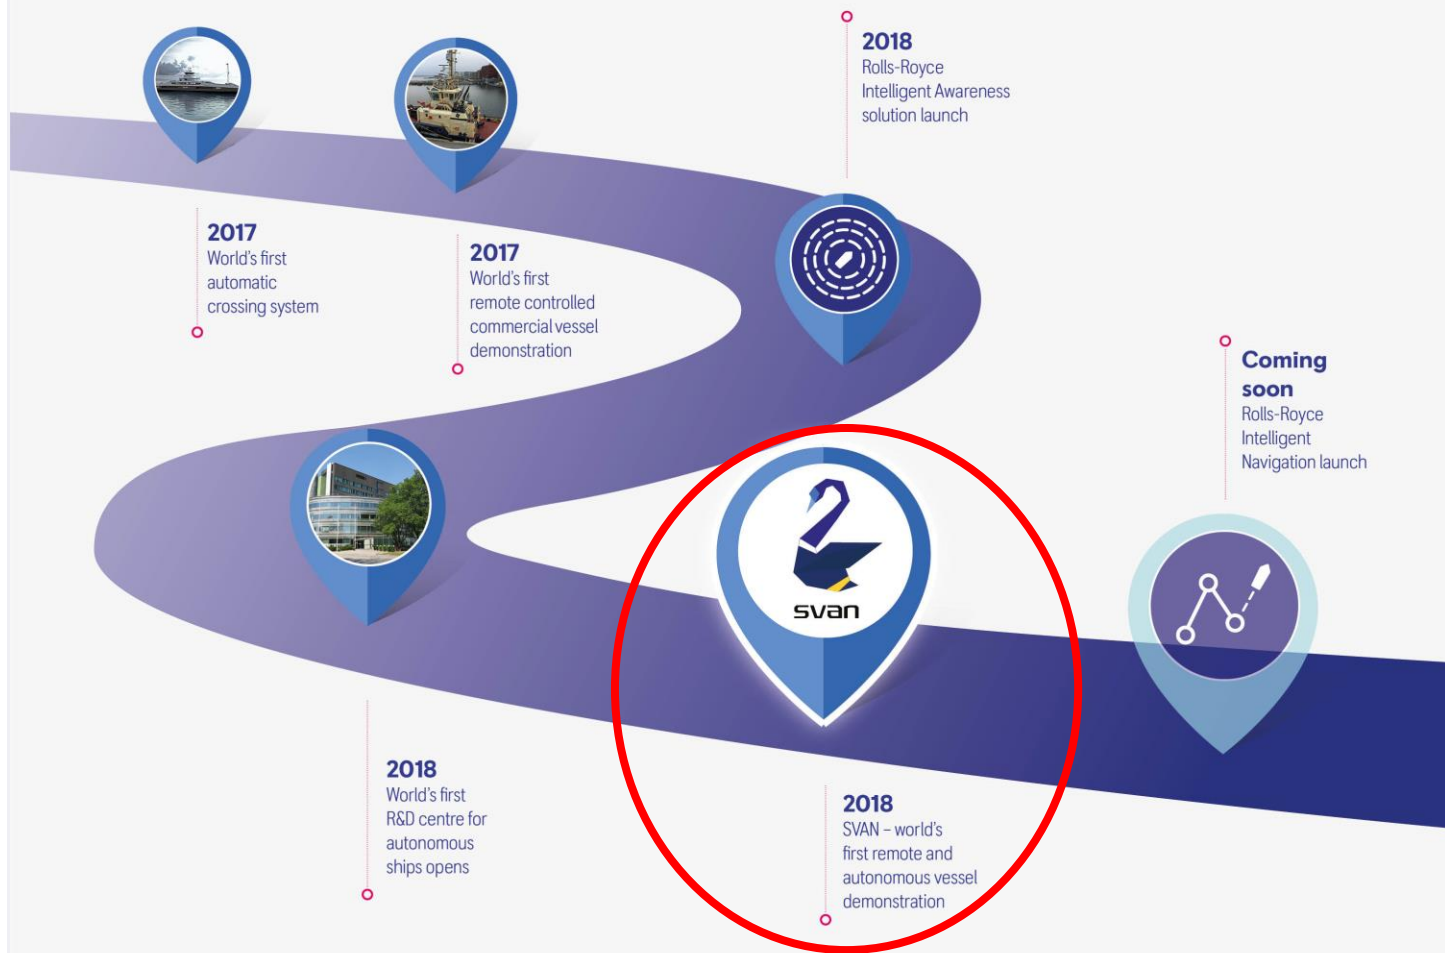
2017
World's first automatic crossing system

2017
World's first remote controlled commercial vessel demonstration

2018
Rolls-Royce Intelligent Awareness solution launch

2018
World's first R&D centre for autonomous ships opens

svan

2018
SVAN – world's first remote and autonomous vessel demonstration

Coming soon
Rolls-Royce Intelligent Navigation launch